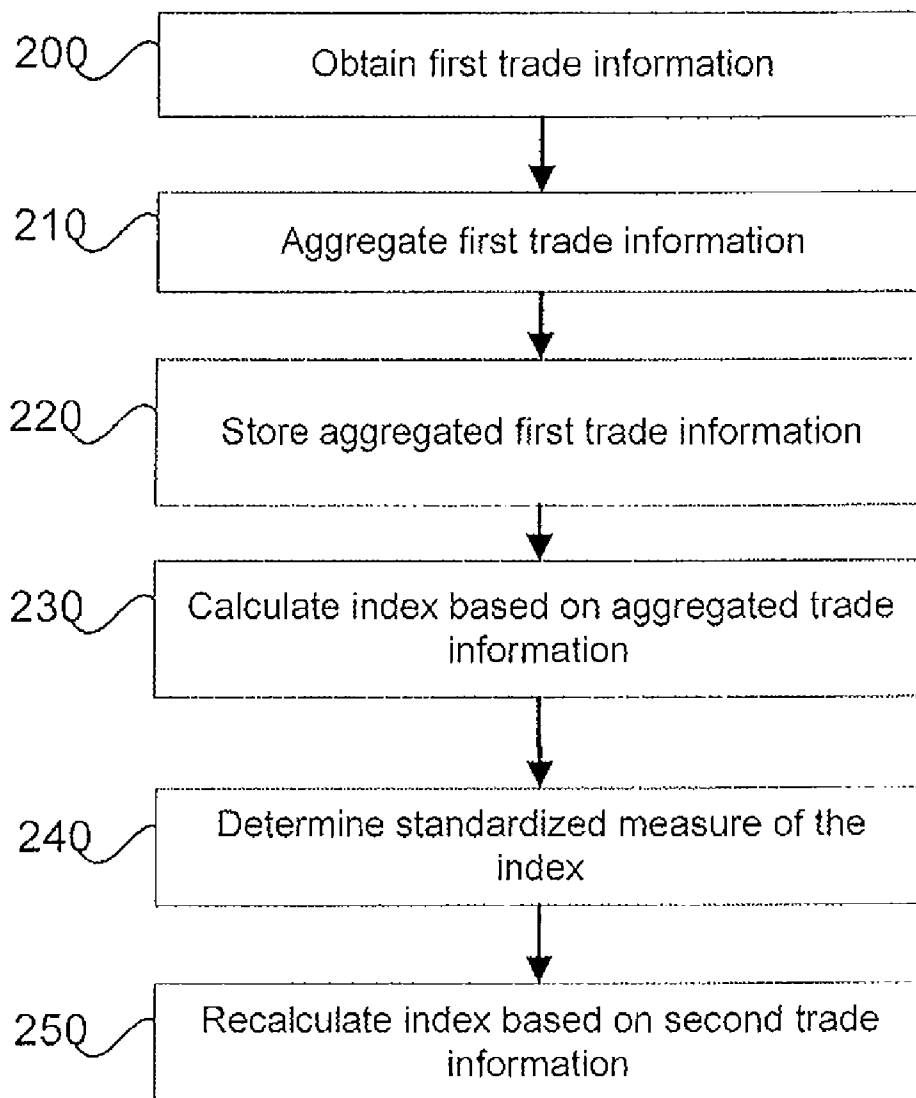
200
Obtain first trade information

210
Aggregate first trade information

220
Store aggregated first trade information

230
Calculate index based on aggregated trade information

240
Determine standardized measure of the index

250
Recalculate index based on second trade information